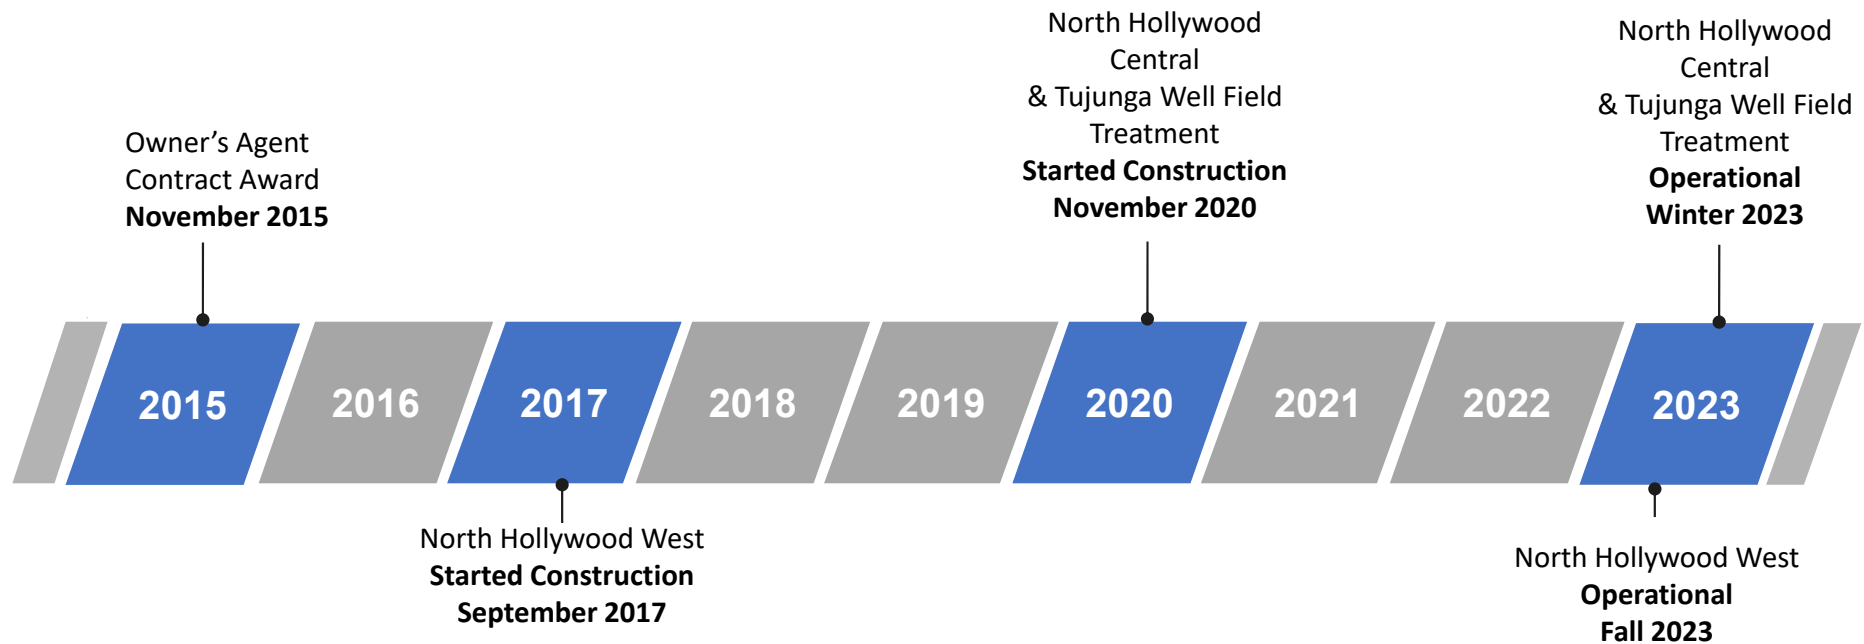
Owner's Agent Contract Award
November 2015

North Hollywood Central & Tujunga Well Field Treatment
Started Construction
November 2020

North Hollywood Central & Tujunga Well Field Treatment
Operational
Winter 2023

2015 2016 2017 2018 2019 2020 2021 2022 2023

North Hollywood West
Started Construction
September 2017

North Hollywood West
Operational
Fall 2023